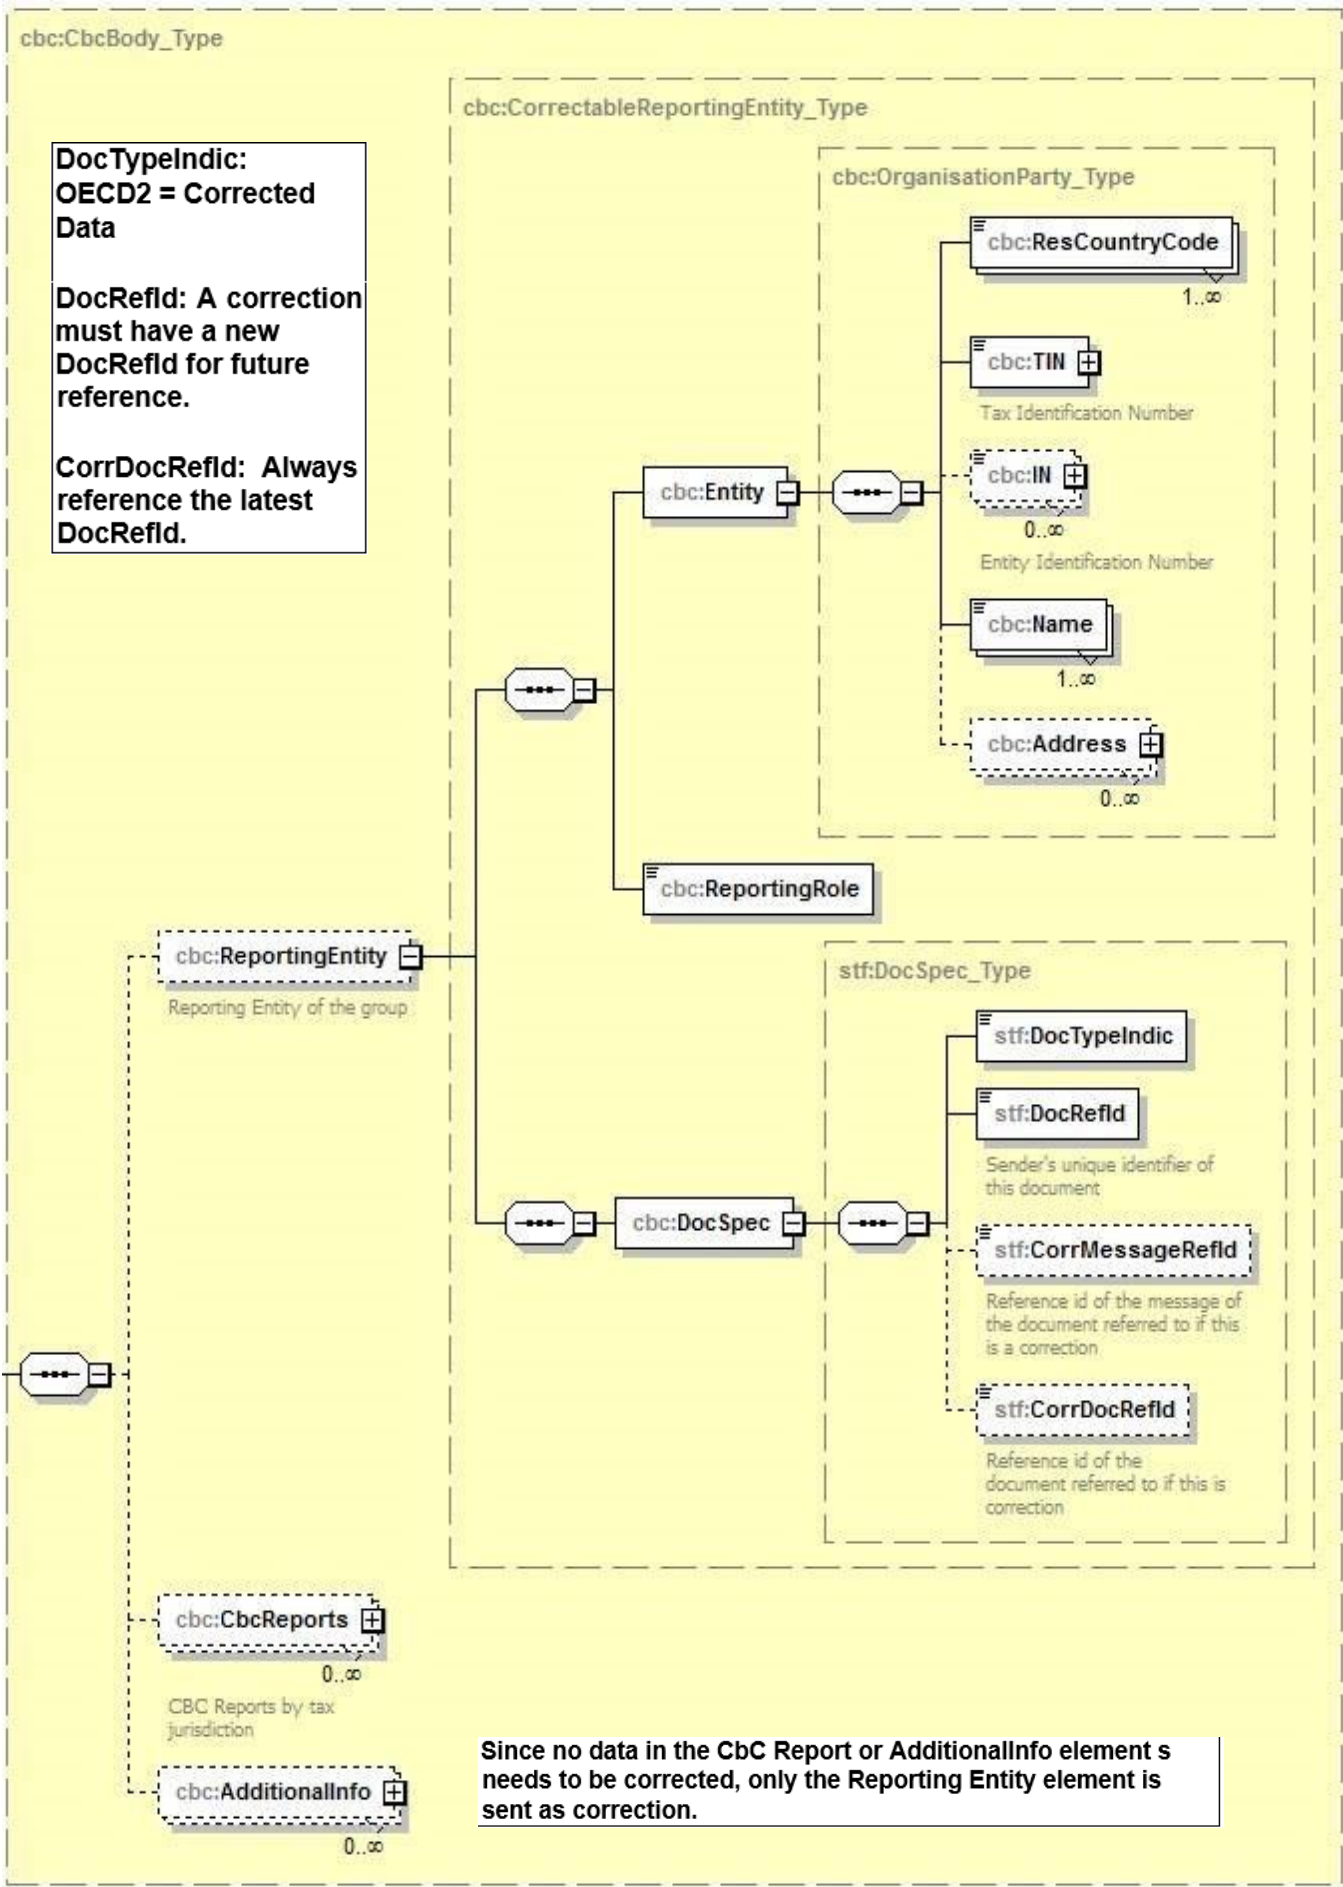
cbc:CbcBody_Type

DocTypeIndic: OECD2 = Corrected Data

DocRefId: A correction must have a new DocRefId for future reference.

CorrDocRefId: Always reference the latest DocRefId.

cbc:CorrectableReportingEntity_Type

cbc:OrganisationParty_Type

cbc:ResCountryCode
1..∞

cbc:TIN
Tax Identification Number

cbc:Entity

cbc:IN
0..∞
Entity Identification Number

cbc:Name
1..∞

cbc:Address
0..∞

cbc:ReportingRole

cbc:ReportingEntity
Reporting Entity of the group

stf:DocSpec_Type

stf:DocTypeIndic

stf:DocRefId
Sender's unique identifier of this document

cbc:DocSpec

stf:CorrMessageRefId
Reference id of the message of the document referred to if this is a correction

stf:CorrDocRefId
Reference id of the document referred to if this is correction

cbc:CbcReports
0..∞
CBC Reports by tax jurisdiction

cbc:AdditionalInfo
0..∞

Since no data in the CbC Report or AdditionalInfo element s needs to be corrected, only the Reporting Entity element is sent as correction.